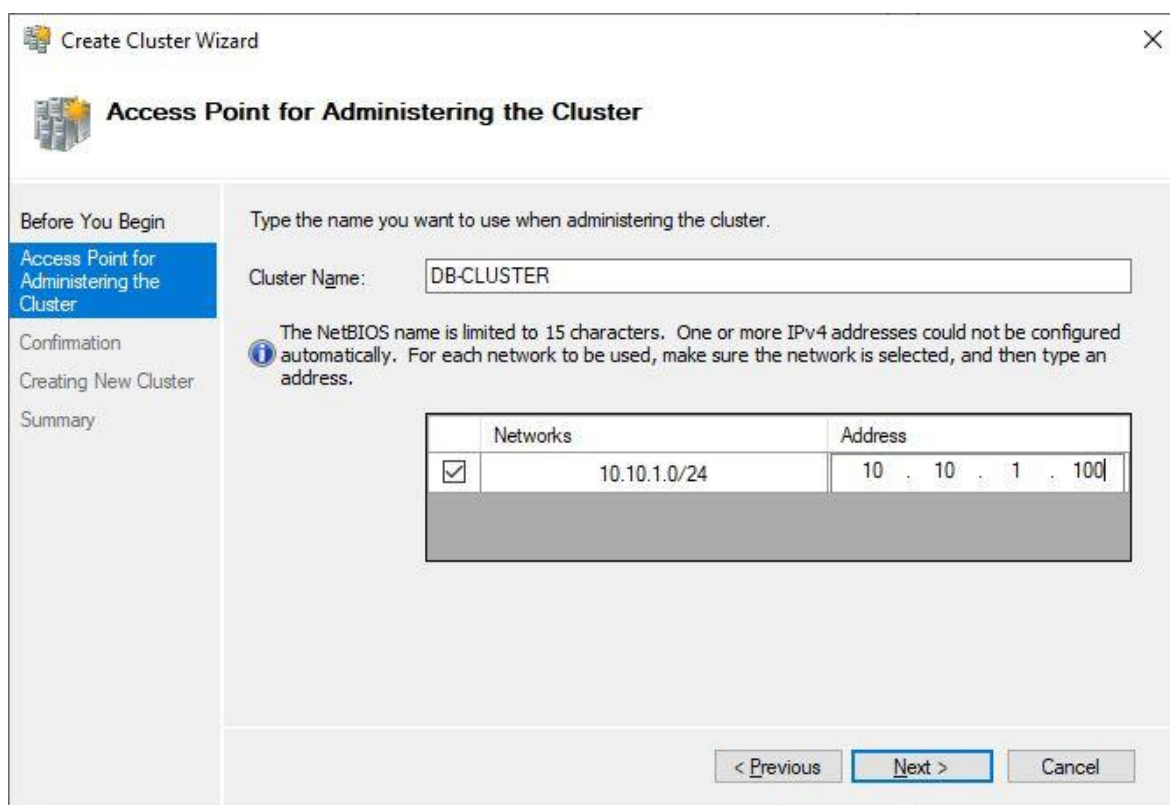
Create Cluster Wizard

×

Access Point for Administering the Cluster

Before You Begin
Access Point for Administering the Cluster
Confirmation
Creating New Cluster
Summary

Type the name you want to use when administering the cluster.

Cluster Name: DB-CLUSTER

The NetBIOS name is limited to 15 characters. One or more IPv4 addresses could not be configured automatically. For each network to be used, make sure the network is selected, and then type an address.

| | Networks | Address |
|---|---|---|
| ☑ | 10.10.1.0/24 | 10 . 10 . 1 . 100 |

< Previous Next > Cancel